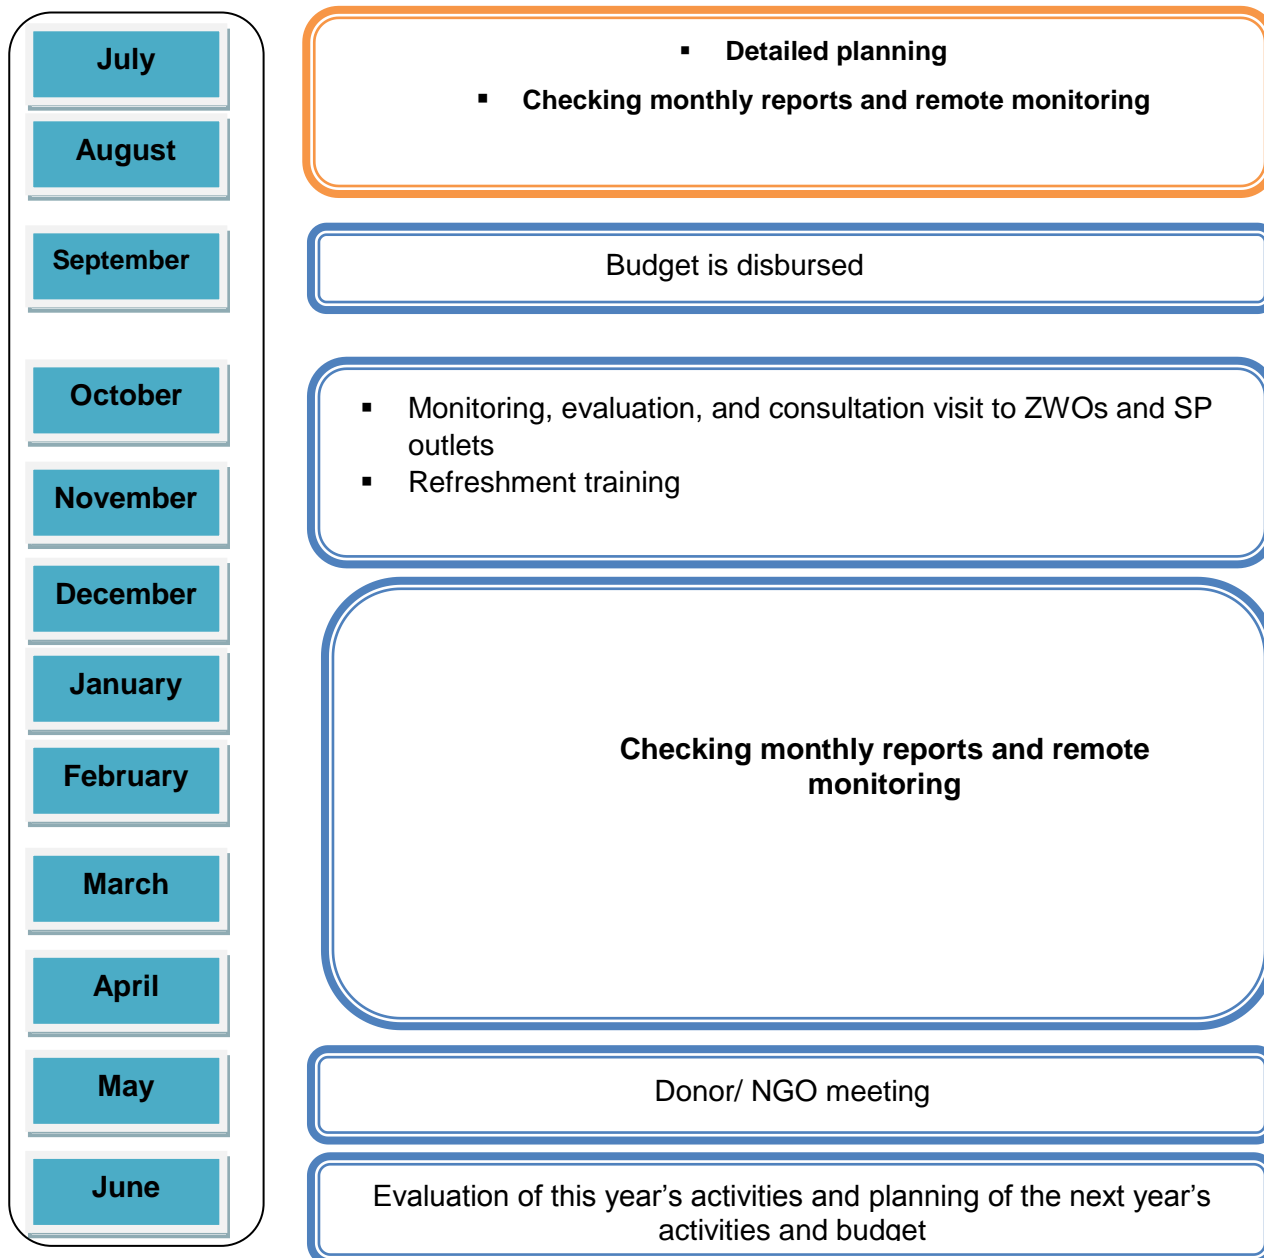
July

August

September

October

November

December

January

February

March

April

May

June

▪ Detailed planning

▪ Checking monthly reports and remote monitoring

Budget is disbursed

▪ Monitoring, evaluation, and consultation visit to ZWOs and SP outlets
▪ Refreshment training

Checking monthly reports and remote monitoring

Donor/ NGO meeting

Evaluation of this year’s activities and planning of the next year’s activities and budget